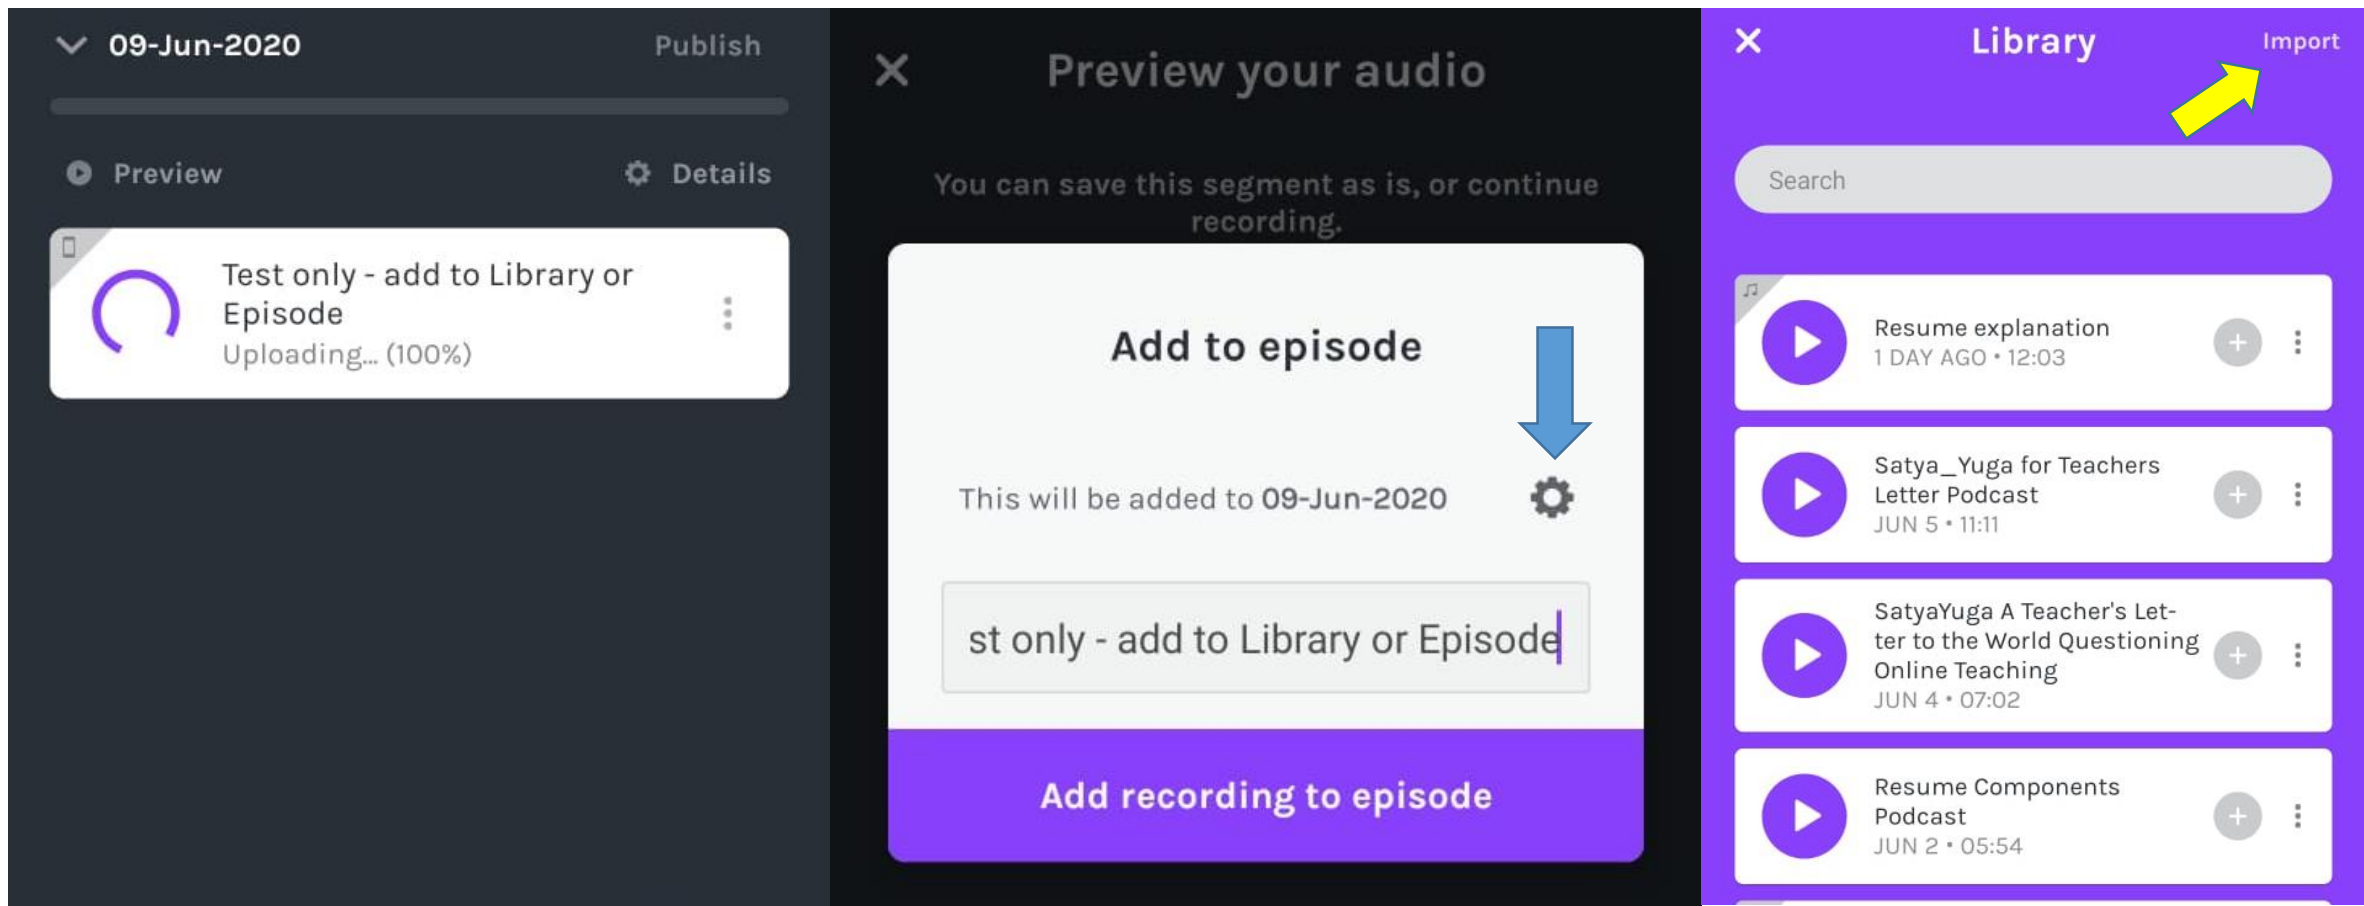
09-Jun-2020
Publish

Preview
Details

Test only - add to Library or Episode
Uploading... (100%)

×
Preview your audio

You can save this segment as is, or continue recording.

Add to episode

This will be added to **09-Jun-2020**

st only - add to Library or Episode

Add recording to episode

×
Library
Import

Search

Resume explanation
1 DAY AGO • 12:03

Satya_Yuga for Teachers Letter Podcast
JUN 5 • 11:11

SatyaYuga A Teacher's Letter to the World Questioning Online Teaching
JUN 4 • 07:02

Resume Components Podcast
JUN 2 • 05:54